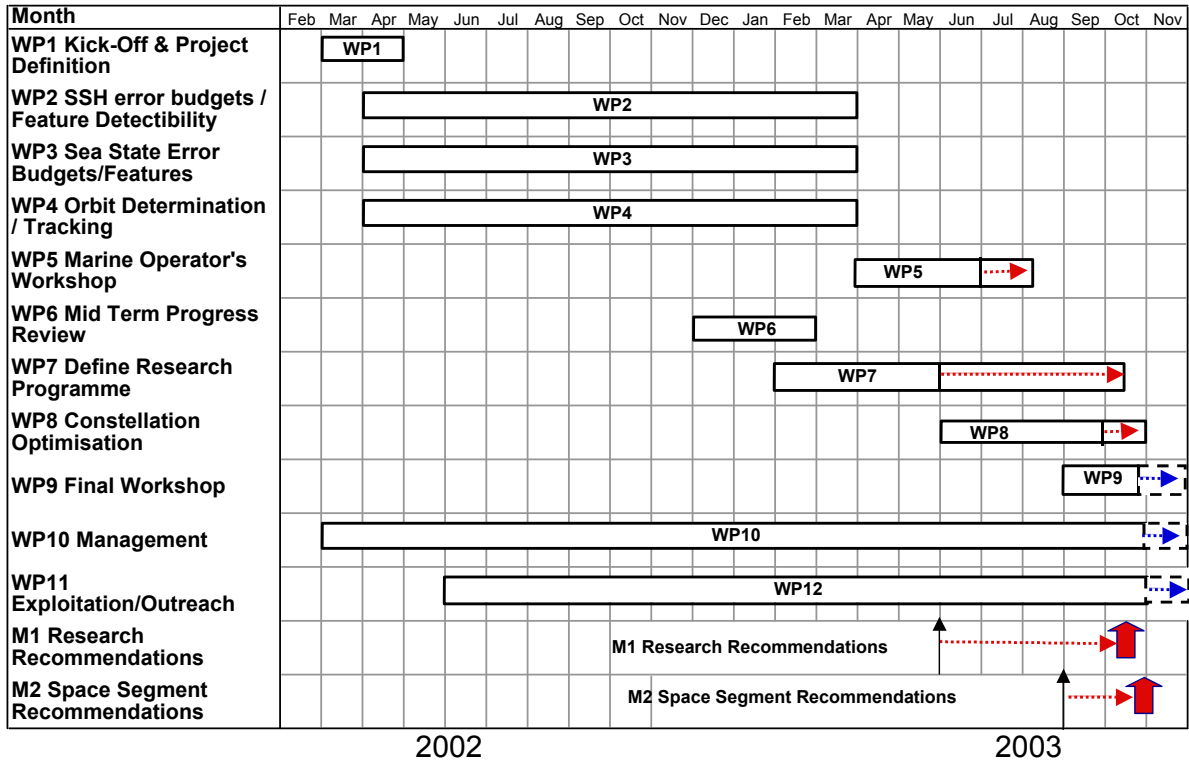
| Month | Feb | Mar | Apr | May | Jun | Jul | Aug | Sep | Oct | Nov | Dec | Jan | Feb | Mar | Apr | May | Jun | Jul | Aug | Sep | Oct | Nov |
|---|---|---|---|---|---|---|---|---|---|---|---|---|---|---|---|---|---|---|---|---|---|---|
| WP1 Kick-Off & Project Definition | WP1 | | | | | | | | | | | | | | | | | | | | | |
| WP2 SSH error budgets / Feature Detectibility | WP2 | | | | | | | | | | | | | | | | | | | | | |
| WP3 Sea State Error Budgets/Features | WP3 | | | | | | | | | | | | | | | | | | | | | |
| WP4 Orbit Determination / Tracking | WP4 | | | | | | | | | | | | | | | | | | | | | |
| WP5 Marine Operator's Workshop | WP5 | | | | | | | | | | | | | | | | | | | | | |
| WP6 Mid Term Progress Review | WP6 | | | | | | | | | | | | | | | | | | | | | |
| WP7 Define Research Programme | WP7 | | | | | | | | | | | | | | | | | | | | | |
| WP8 Constellation Optimisation | WP8 | | | | | | | | | | | | | | | | | | | | | |
| WP9 Final Workshop | WP9 | | | | | | | | | | | | | | | | | | | | | |
| WP10 Management | WP10 | | | | | | | | | | | | | | | | | | | | | |
| WP11 Exploitation/Outreach | WP12 | | | | | | | | | | | | | | | | | | | | | |
| M1 Research Recommendations | M1 Research Recommendations | | | | | | | | | | | | | | | | | | | | | |
| M2 Space Segment Recommendations | M2 Space Segment Recommendations | | | | | | | | | | | | | | | | | | | | | |

2002 2003